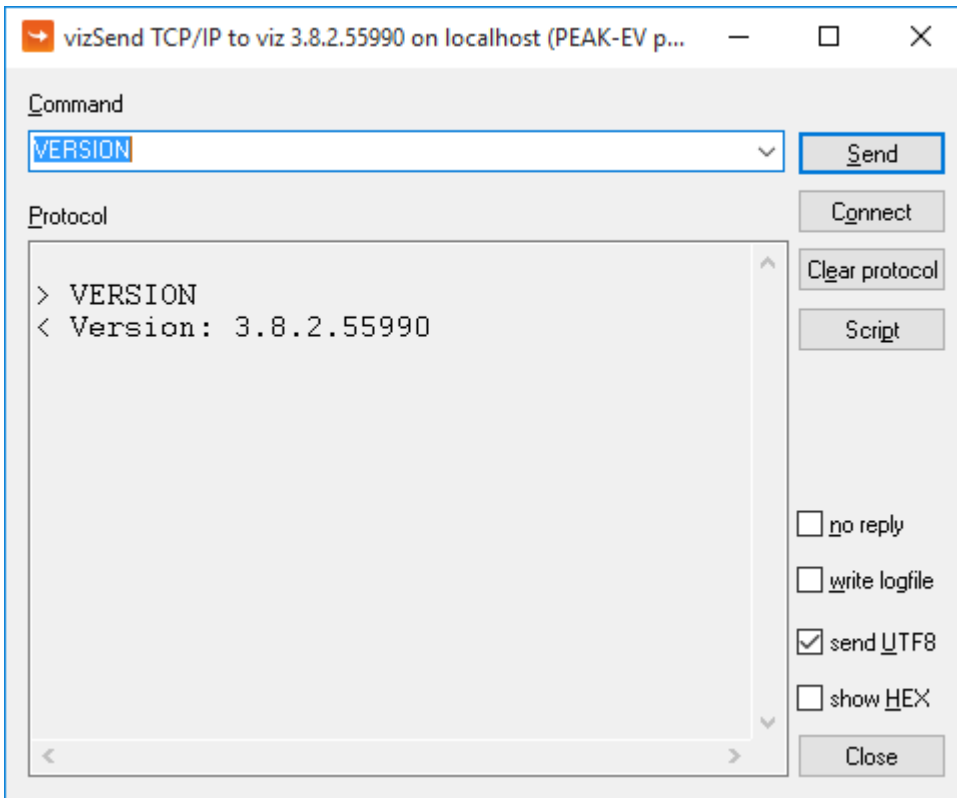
vizSend TCP/IP to viz 3.8.2.55990 on localhost (PEAK-EV p...

Command

VERSION

Send

Protocol

Connect

Clear protocol

Script

> VERSION
< Version: 3.8.2.55990

no reply

write logfile

send UTF8

show HEX

Close